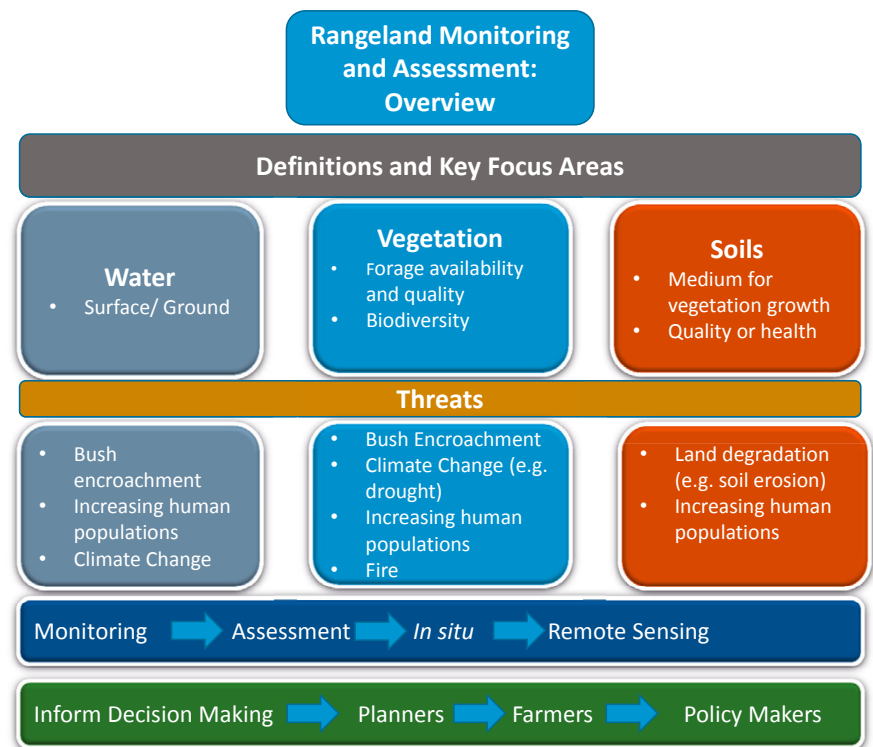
Rangeland Monitoring and Assessment: Overview

Definitions and Key Focus Areas

Water
- Surface/ Ground

Vegetation
- Forage availability and quality
- Biodiversity

Soils
- Medium for vegetation growth
- Quality or health

Threats

- Bush encroachment
- Increasing human populations
- Climate Change

- Bush Encroachment
- Climate Change (e.g. drought)
- Increasing human populations
- Fire

- Land degradation (e.g. soil erosion)
- Increasing human populations

Monitoring Assessment *In situ* Remote Sensing

Inform Decision Making Planners Farmers Policy Makers